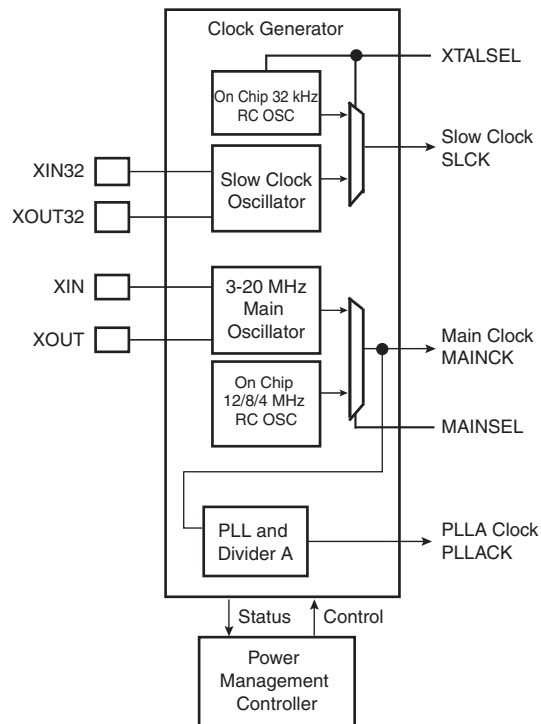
Clock Generator

XTALSEL

On Chip 32 kHz RC OSC

Slow Clock SLCK

XIN32

Slow Clock Oscillator

XOUT32

XIN

3-20 MHz Main Oscillator

XOUT

Main Clock MAINCK

On Chip 12/8/4 MHz RC OSC

MAINSEL

PLL and Divider A

PLLA Clock PLLACK

Status

Control

Power Management Controller